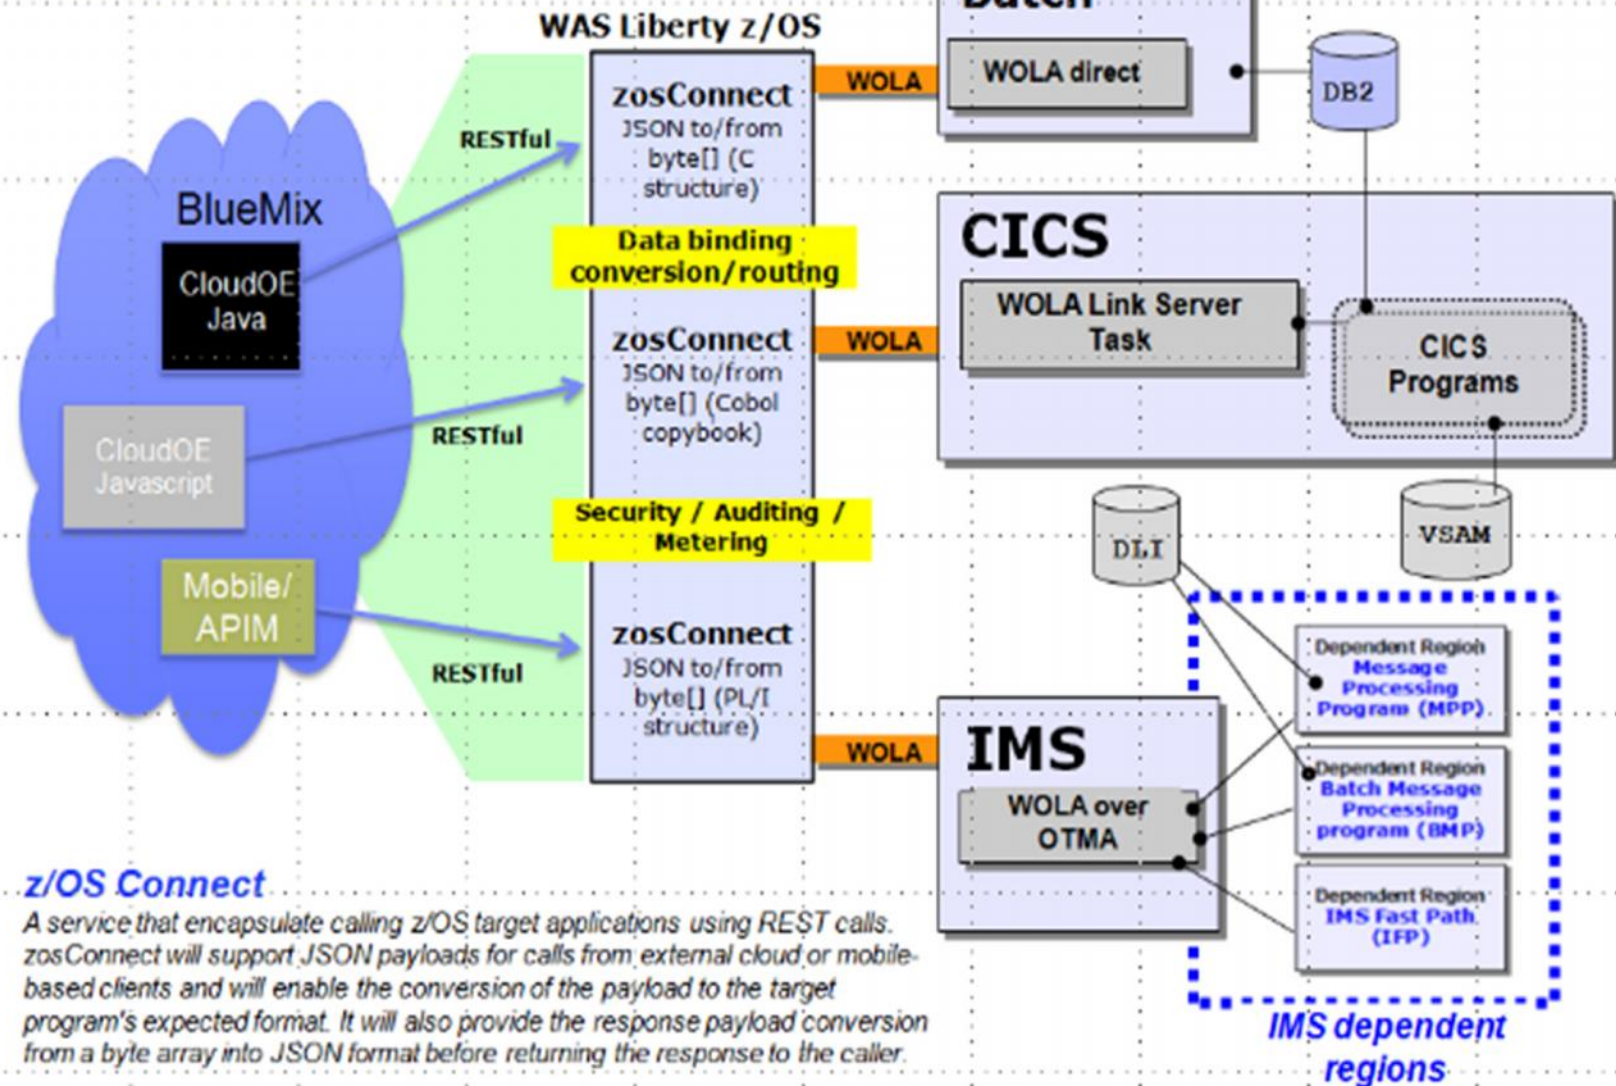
WAS Liberty z/OS

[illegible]

BlueMix

CloudOE Java

CloudOE Javascript

Mobile/ APIM

RESTful

RESTful

RESTful

zosConnect
JSON to/from byte[] (C structure)

Data binding conversion/routing

zosConnect
JSON to/from byte[] (Cobol copybook)

Security / Auditing / Metering

zosConnect
JSON to/from byte[] (PL/I structure)

WOLA

WOLA

WOLA

WOLA direct

DB2

CICS

WOLA Link Server Task

CICS Programs

DLI

VSAM

IMS

WOLA over OTMA

Dependent Region
Message Processing Program (MPP)

Dependent Region
Batch Message Processing program (BMP)

Dependent Region
IMS Fast Path (IFP)

IMS dependent regions

z/OS Connect
A service that encapsulate calling z/OS target applications using REST calls. zosConnect will support JSON payloads for calls from external cloud or mobile-based clients and will enable the conversion of the payload to the target program's expected format. It will also provide the response payload conversion from a byte array into JSON format before returning the response to the caller.